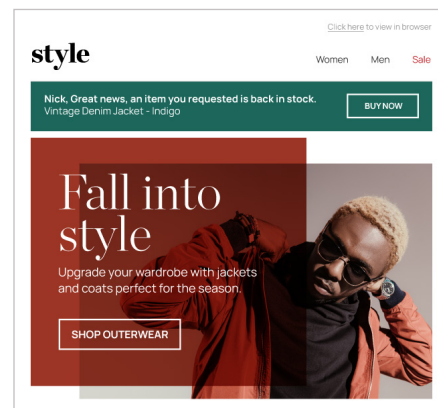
Click here to view in browser

style

Women Men Sale

Nick, Great news, an item you requested is back in stock.
Vintage Denim Jacket - Indigo

BUY NOW

Fall into style

Upgrade your wardrobe with jackets and coats perfect for the season.

SHOP OUTERWEAR